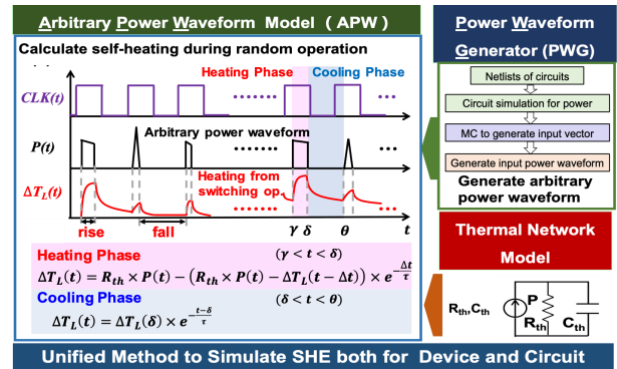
Arbitrary Power Waveform Model (APW)

Calculate self-heating during random operation

Heating Phase

Cooling Phase

$CLK(t)$

$P(t)$

Arbitrary power waveform

$\Delta T_L(t)$

Heating from switching op.

rise

fall

$\gamma$ $\delta$

$\theta$

$t$

Heating Phase

$(\gamma < t < \delta)$

$\Delta T_L(t) = R_{th} \times P(t) - (R_{th} \times P(t) - \Delta T_L(t - \Delta t)) \times e^{-\frac{\Delta t}{\tau}}$

Cooling Phase

$(\delta < t < \theta)$

$\Delta T_L(t) = \Delta T_L(\delta) \times e^{-\frac{t-\delta}{\tau}}$

Power Waveform Generator (PWG)

Netlists of circuits

Circuit simulation for power

MC to generate input vector

Generate input power waveform

Generate arbitrary power waveform

Thermal Network Model

$R_{th}$, $C_{th}$

P

$R_{th}$

$C_{th}$

Unified Method to Simulate SHE both for Device and Circuit